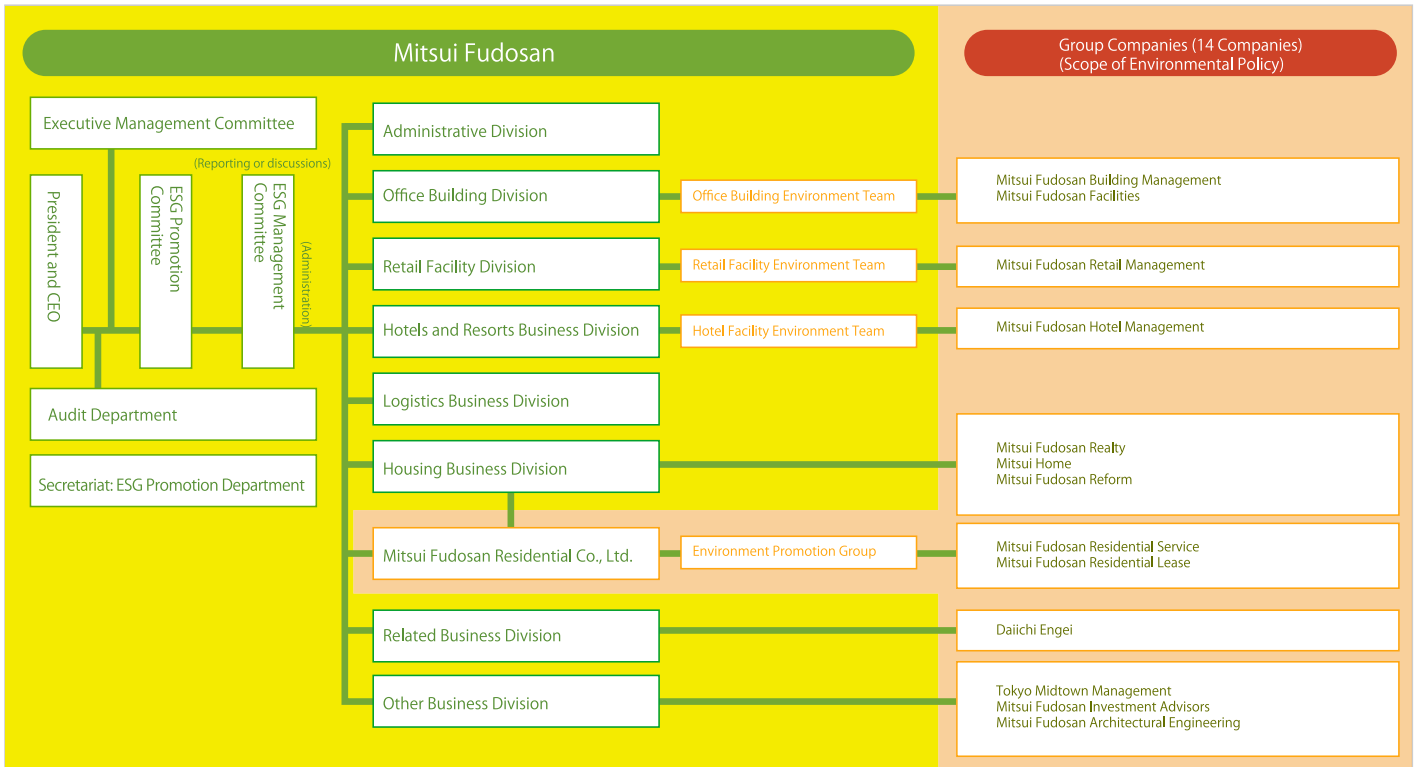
Mitsui Fudosan

Group Companies (14 Companies)
(Scope of Environmental Policy)

Executive Management Committee

(Reporting or discussions)

President and CEO

ESG Promotion Committee

ESG Management Committee

(Administration)

Audit Department

Secretariat: ESG Promotion Department

Administrative Division

Office Building Division

Office Building Environment Team

Mitsui Fudosan Building Management
Mitsui Fudosan Facilities

Retail Facility Division

Retail Facility Environment Team

Mitsui Fudosan Retail Management

Hotels and Resorts Business Division

Hotel Facility Environment Team

Mitsui Fudosan Hotel Management

Logistics Business Division

Housing Business Division

Mitsui Fudosan Realty
Mitsui Home
Mitsui Fudosan Reform

Mitsui Fudosan Residential Co., Ltd.

Environment Promotion Group

Mitsui Fudosan Residential Service
Mitsui Fudosan Residential Lease

Related Business Division

Daiichi Engei

Other Business Division

Tokyo Midtown Management
Mitsui Fudosan Investment Advisors
Mitsui Fudosan Architectural Engineering